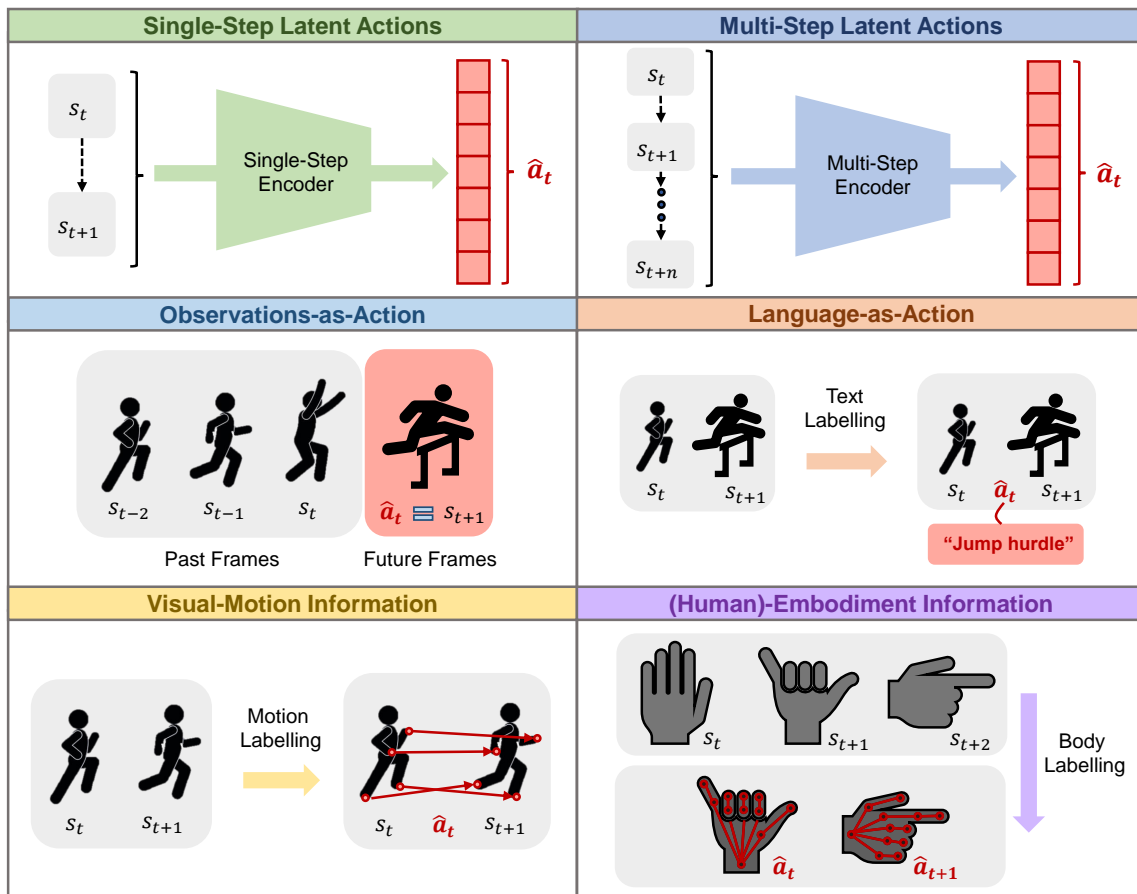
Single-Step Latent Actions

$s_t$

$s_{t+1}$

Single-Step Encoder

$\hat{a}_t$

Multi-Step Latent Actions

$s_t$

$s_{t+1}$

$s_{t+n}$

Multi-Step Encoder

$\hat{a}_t$

Observations-as-Action

$s_{t-2}$ $s_{t-1}$ $s_t$ $\hat{a}_t \equiv s_{t+1}$

Past Frames Future Frames

Language-as-Action

$s_t$ $s_{t+1}$

Text Labelling

$s_t$ $\hat{a}_t$ $s_{t+1}$

"Jump hurdle"

Visual-Motion Information

$s_t$ $s_{t+1}$

Motion Labelling

$s_t$ $\hat{a}_t$ $s_{t+1}$

(Human)-Embodiment Information

$s_t$ $s_{t+1}$ $s_{t+2}$

Body Labelling

$\hat{a}_t$ $\hat{a}_{t+1}$